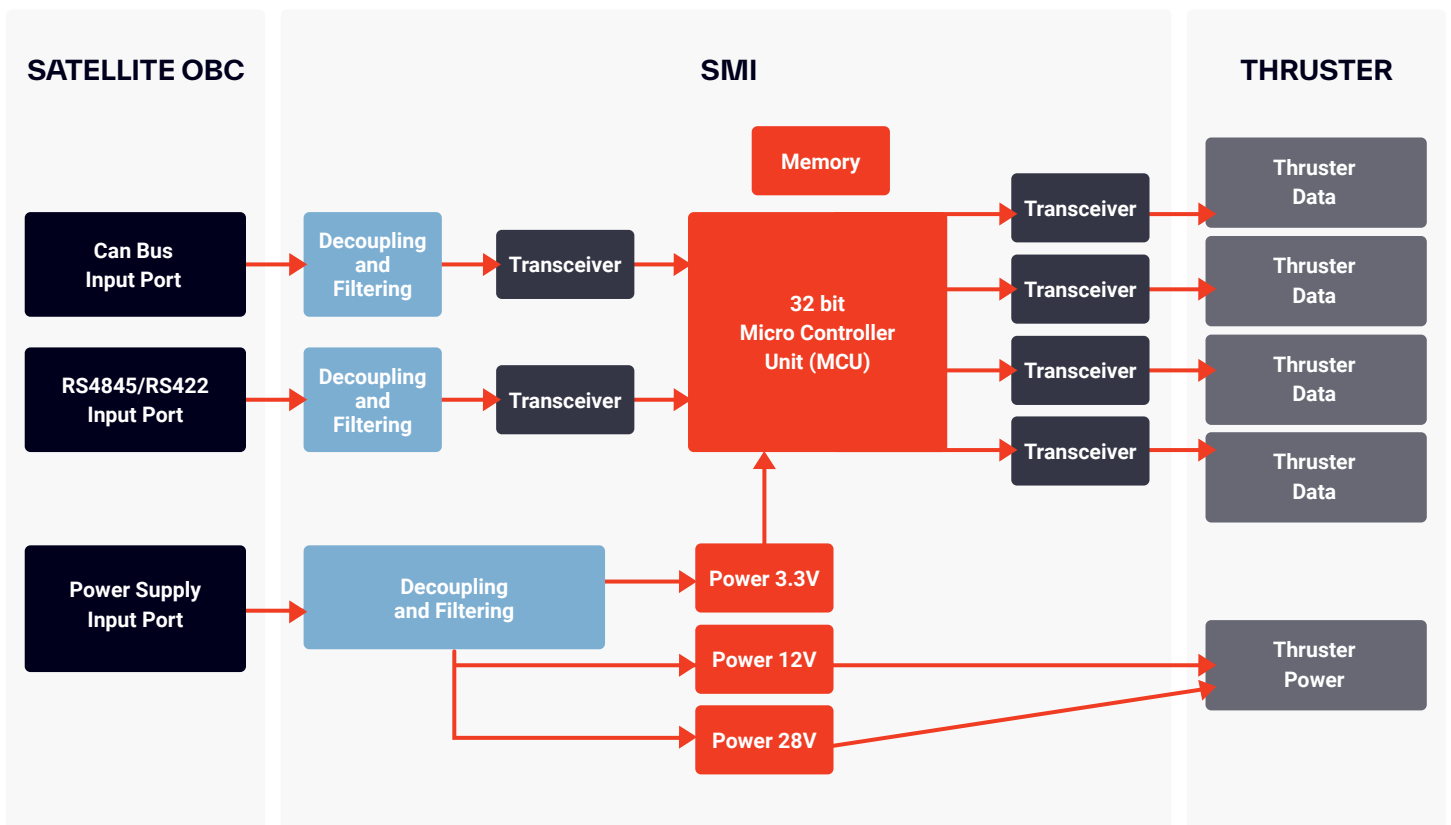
SATELLITE OBC

SMI

THRUSTER

Memory

Can Bus Input Port

Decoupling and Filtering

Transceiver

32 bit Micro Controller Unit (MCU)

Transceiver

Thruster Data

Transceiver

Thruster Data

Transceiver

Thruster Data

Transceiver

Thruster Data

RS4845/RS422 Input Port

Decoupling and Filtering

Transceiver

Power Supply Input Port

Decoupling and Filtering

Power 3.3V

Power 12V

Power 28V

Thruster Power